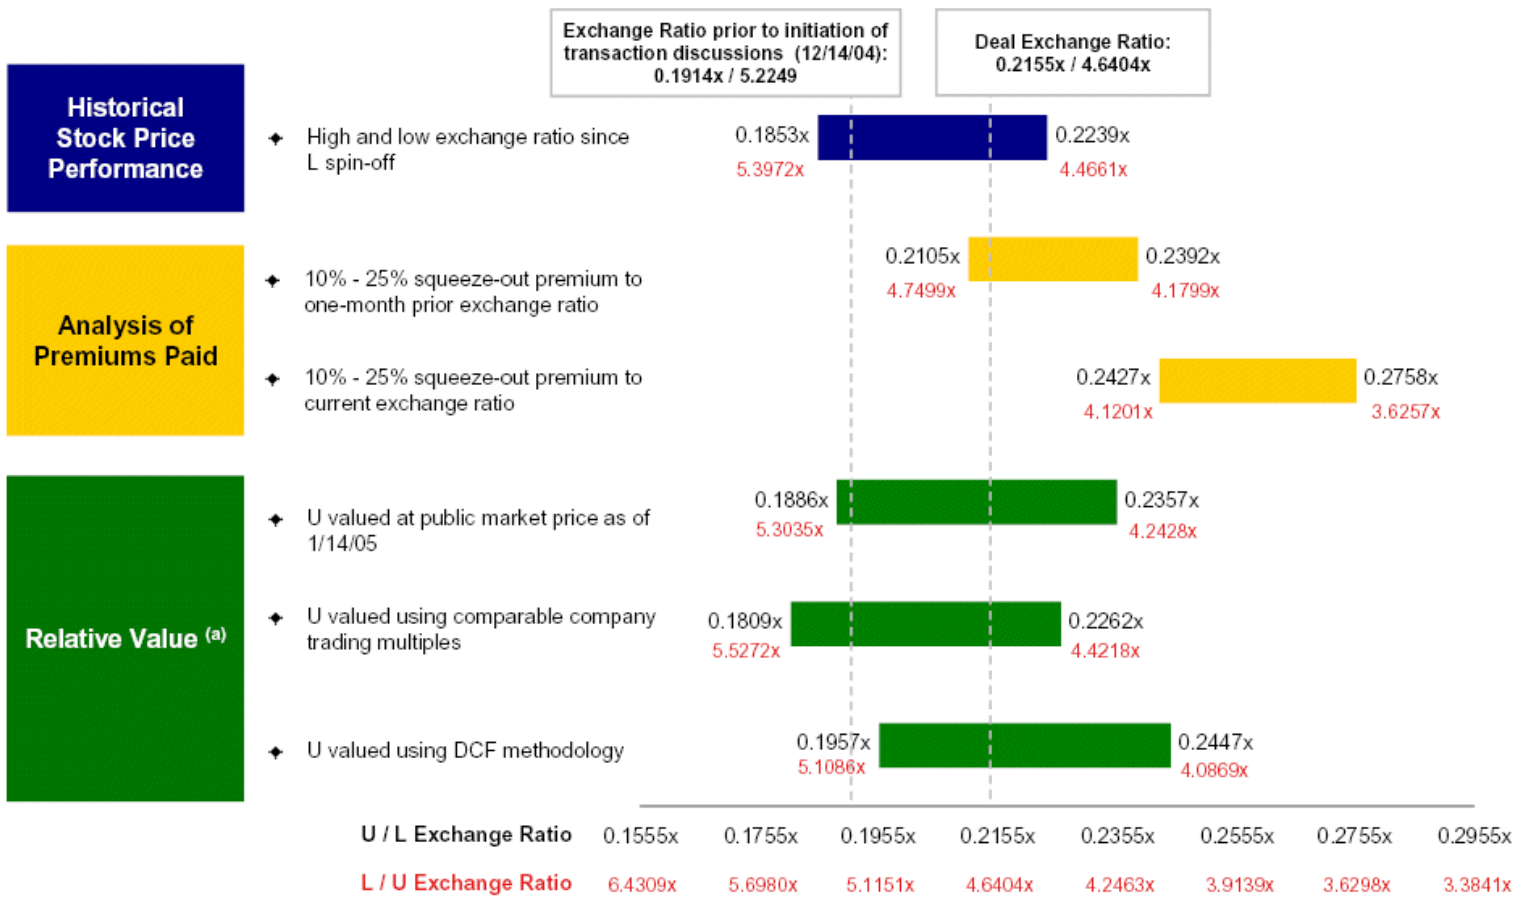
Exchange Ratio prior to initiation of transaction discussions (12/14/04): 0.1914x / 5.2249

Deal Exchange Ratio: 0.2155x / 4.6404x

Historical Stock Price Performance

✦ High and low exchange ratio since L spin-off

0.1853x
5.3972x
0.2239x
4.4661x

Analysis of Premiums Paid

✦ 10% - 25% squeeze-out premium to one-month prior exchange ratio

0.2105x
4.7499x
0.2392x
4.1799x

✦ 10% - 25% squeeze-out premium to current exchange ratio

0.2427x
4.1201x
0.2758x
3.6257x

Relative Value $^{(a)}$

✦ U valued at public market price as of 1/14/05

0.1886x
5.3035x
0.2357x
4.2428x

✦ U valued using comparable company trading multiples

0.1809x
5.5272x
0.2262x
4.4218x

✦ U valued using DCF methodology

0.1957x
5.1086x
0.2447x
4.0869x

| U / L Exchange Ratio | 0.1555x | 0.1755x | 0.1955x | 0.2155x | 0.2355x | 0.2555x | 0.2755x | 0.2955x |
|---|---|---|---|---|---|---|---|---|
| L / U Exchange Ratio | 6.4309x | 5.6980x | 5.1151x | 4.6404x | 4.2463x | 3.9139x | 3.6298x | 3.3841x |